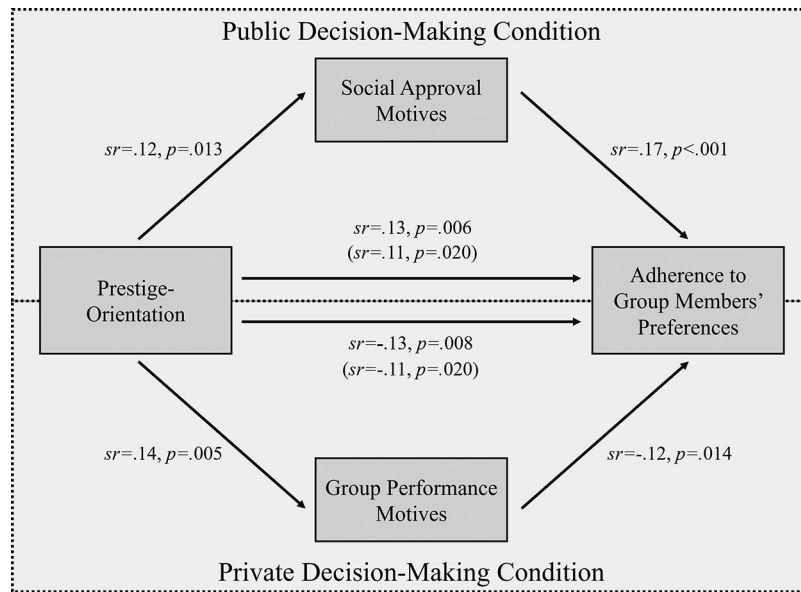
Public Decision-Making Condition

Social Approval Motives

$sr$=.12, $p$=.013

$sr$=.17, $p$<.001

$sr$=.13, $p$=.006
($sr$=.11, $p$=.020)

Prestige-Orientation

Adherence to Group Members' Preferences

$sr$=-.13, $p$=.008
($sr$=-.11, $p$=.020)

$sr$=.14, $p$=.005

$sr$=-.12, $p$=.014

Group Performance Motives

Private Decision-Making Condition